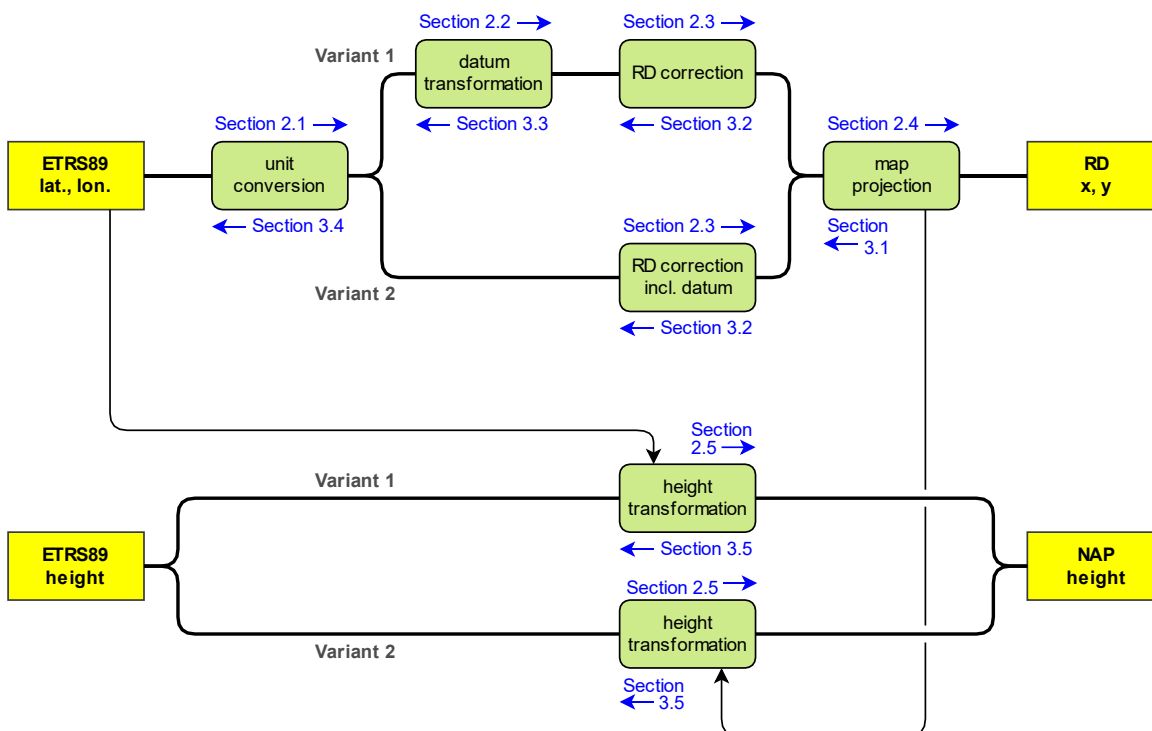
ETRS89
lat., lon.

Section 2.1
unit conversion
Section 3.4

Variant 1
Section 2.2
datum transformation
Section 3.3

Section 2.3
RD correction
Section 3.2

Section 2.3
RD correction incl. datum
Section 3.2

Variant 2

Section 2.4
map projection
Section 3.1

RD
x, y

Section 2.5
Variant 1
height transformation
Section 3.5

ETRS89
height

Section 2.5
height transformation
Variant 2
Section 3.5

NAP
height